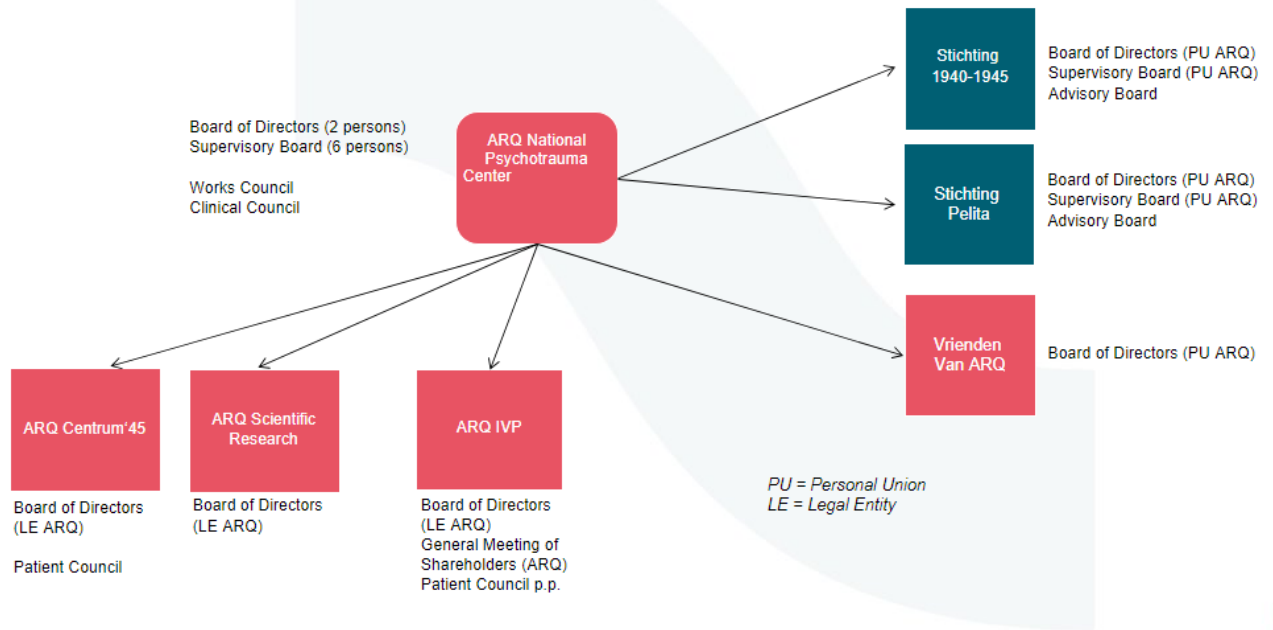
Board of Directors (2 persons)
Supervisory Board (6 persons)

Works Council
Clinical Council

ARQ National Psychotrauma Center

Stichting 1940-1945

Board of Directors (PU ARQ)
Supervisory Board (PU ARQ)
Advisory Board

Stichting Pelita

Board of Directors (PU ARQ)
Supervisory Board (PU ARQ)
Advisory Board

Vrienden Van ARQ

Board of Directors (PU ARQ)

ARQ Centrum'45

Board of Directors (LE ARQ)

Patient Council

ARQ Scientific Research

Board of Directors (LE ARQ)

ARQ IVP

Board of Directors (LE ARQ)
General Meeting of Shareholders (ARQ)
Patient Council p.p.

PU = Personal Union
LE = Legal Entity